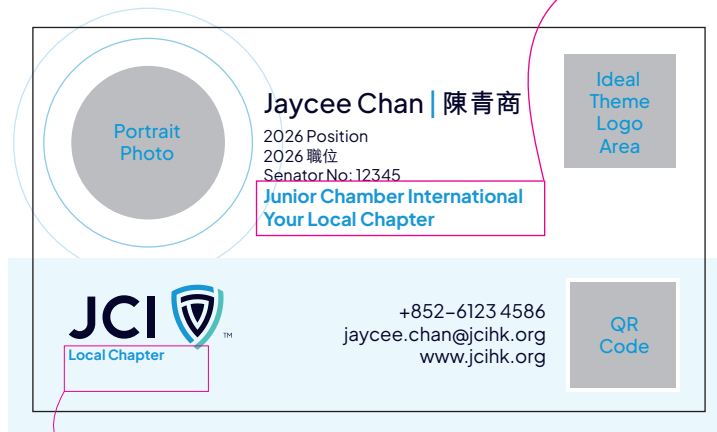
Portrait Photo

Jaycee Chan | 陳青商

2026 Position
2026 職位
Senator No: 12345

Junior Chamber International
Your Local Chapter

Ideal Theme Logo Area

JCI ™
Local Chapter

+852-6123 4586
jaycee.chan@jcihk.org
www.jcihk.org

QR Code